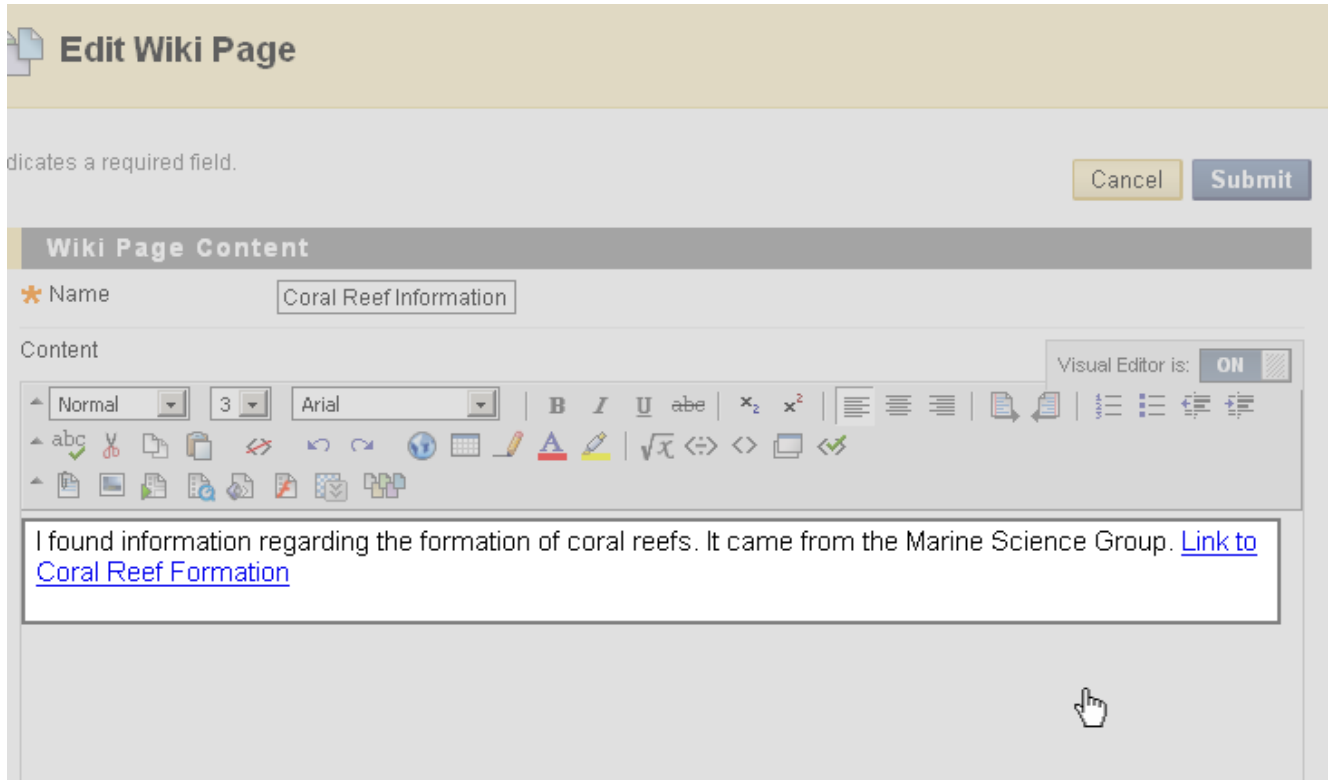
Edit Wiki Page

dicates a required field.

Cancel Submit

Wiki Page Content

* Name Coral Reef Information

Content

Visual Editor is: ON

Normal 3 Arial

B I U abc $x_2$ $x^2$

I found information regarding the formation of coral reefs. It came from the Marine Science Group. Link to Coral Reef Formation